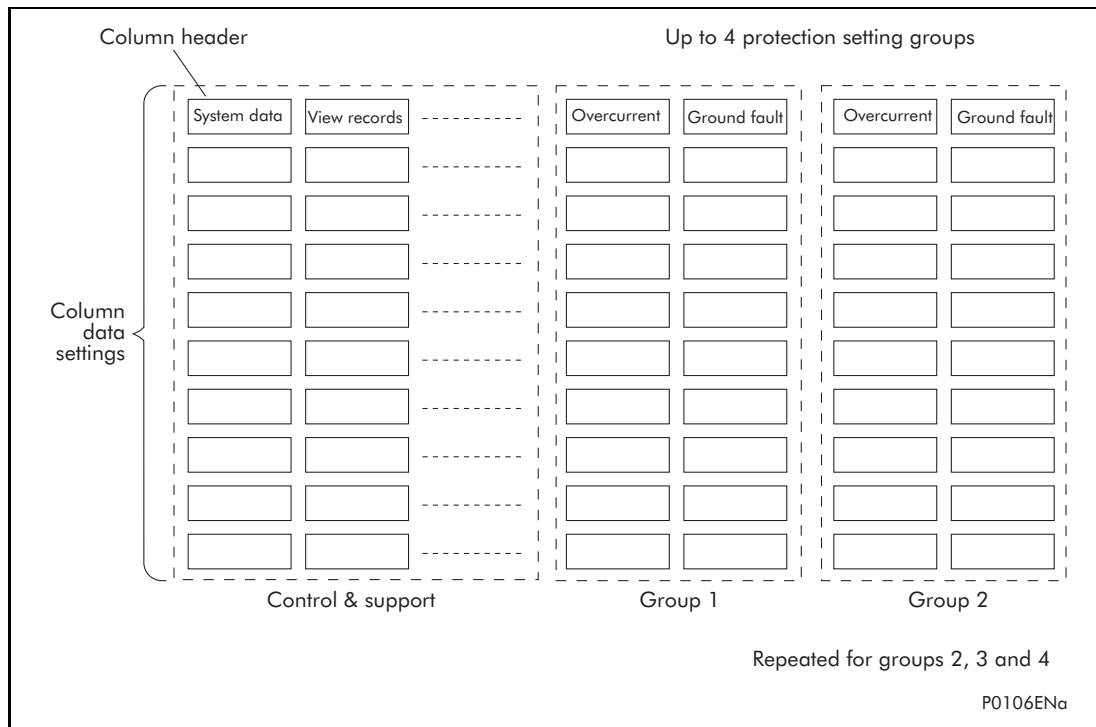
Column header

Up to 4 protection setting groups

System data

View records

Overcurrent

Ground fault

Overcurrent

Ground fault

Column data settings

Control & support

Group 1

Group 2

Repeated for groups 2, 3 and 4

P0106ENa